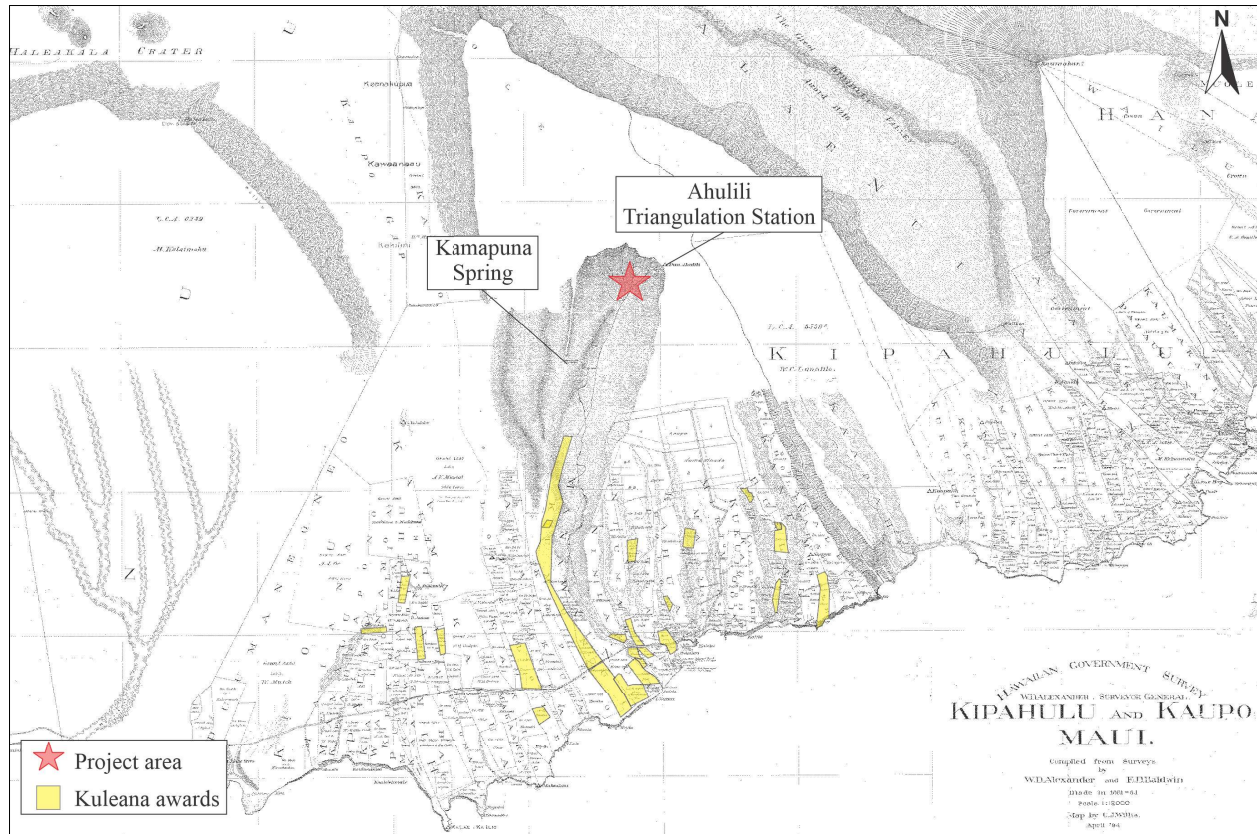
N

HALEAKALA CRATER

Ahulili Triangulation Station

Kamapuna Spring

K I P A H U L U

HAWAIIAN GOVERNMENT SURVEY
W.D.ALEXANDER, SURVEYOR GENERAL
KIPAHULU AND KAUPO
MAUI.
Compiled from Surveys by W.D.Alexander and F.D.Baldwin
Scale 1:12000
Map by C.J.Willis
April '94

Project area
Kuleana awards